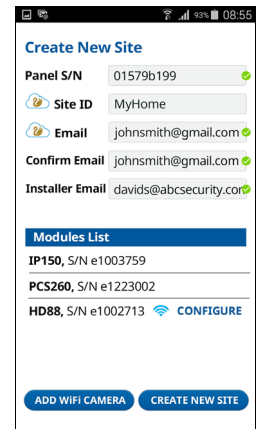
93% 08:55

Create New Site

Panel S/N 01579b199

Site ID MyHome

Email johnsmith@gmail.com

Confirm Email johnsmith@gmail.com

Installer Email davids@abcsecurity.cor

Modules List

IP150, S/N e1003759

PCS260, S/N e1223002

HD88, S/N e1002713 CONFIGURE

ADD WiFi CAMERA

CREATE NEW SITE